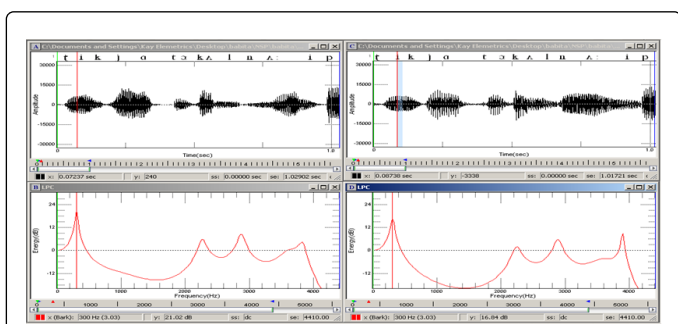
A C:\Documents and Settings\Kay Elemetrics\Desktop\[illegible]

t i k ɟ ɑ t ɔ k ʌ l n ʌ : i p

30000
15000
0
-15000
-30000
Amplitude

0 Time(sec) 1.0

x: 0.07237 sec y: 240 ss: 0.00000 sec se: 1.02902 sec

A C:\Documents and Settings\Kay Elemetrics\Desktop\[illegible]

t i k ɟ ɑ t ɔ k ʌ l n ʌ : i p

30000
15000
0
-15000
-30000

0 Time(sec) 1.0

x: 0.08738 sec y: -3338 ss: 0.00000 sec se: 1.01721 sec

B LPC

24
12
0
-12
-24
Energy(dB)

0 1000 2000 3000 4000 5000
Frequency(Hz)

x (Bark): 300 Hz (3.03) y: 21.02 dB ss: dc se: 4410.00

B LPC

24
12
0
-12
-24

0 1000 2000 3000 4000 5000
Frequency(Hz)

x (Bark): 300 Hz (3.03) y: 16.84 dB ss: dc se: 4410.00